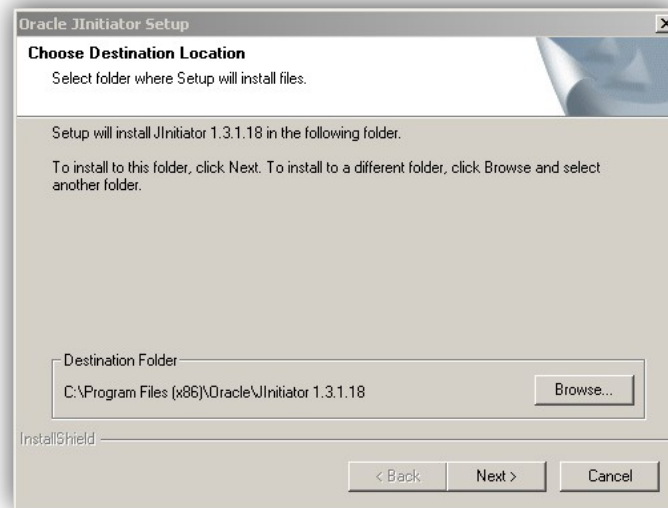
Oracle JInitiator Setup

Choose Destination Location

Select folder where Setup will install files.

Setup will install JInitiator 1.3.1.18 in the following folder.

To install to this folder, click Next. To install to a different folder, click Browse and select another folder.

Destination Folder

C:\Program Files (x86)\Oracle\JInitiator 1.3.1.18

Browse...

InstallShield

< Back

Next >

Cancel